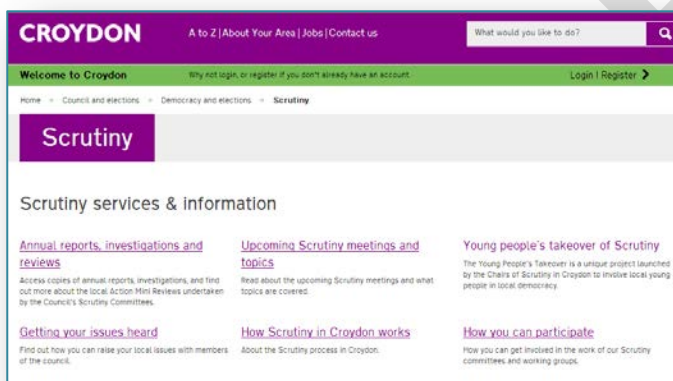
CROYDON

A to Z | About Your Area | Jobs | Contact us

What would you like to do?

Welcome to Croydon

Why not login, or register if you don't already have an account.

Login | Register

Home > Council and elections > Democracy and elections > Scrutiny

Scrutiny

Scrutiny services & information

Annual reports, investigations and reviews

Access copies of annual reports, investigations, and find out more about the local Action Mini Reviews undertaken by the Council's Scrutiny Committees.

Upcoming Scrutiny meetings and topics

Read about the upcoming Scrutiny meetings and what topics are covered.

Young people's takeover of Scrutiny

The Young People's Takeover is a unique project launched by the Chairs of Scrutiny in Croydon to involve local young people in local democracy.

Getting your issues heard

Find out how you can raise your local issues with members of the council.

How Scrutiny in Croydon works

About the Scrutiny process in Croydon.

How you can participate

How you can get involved in the work of our Scrutiny committees and working groups.